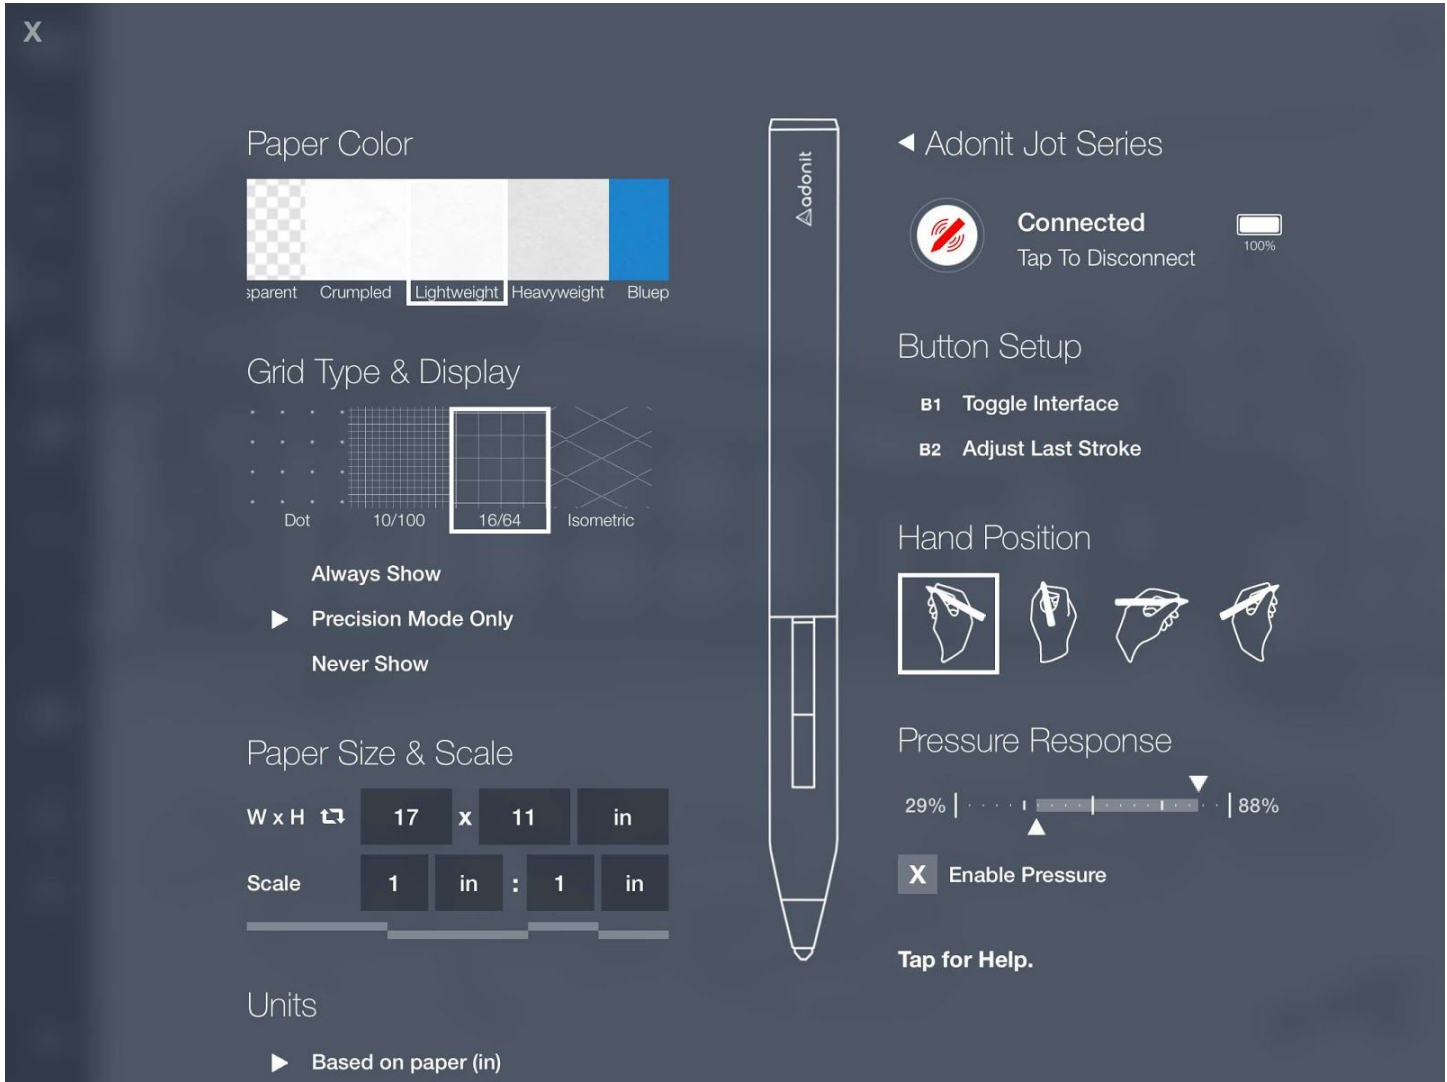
X

Paper Color

sparent Crumpled Lightweight Heavyweight Bluep

Grid Type & Display

Dot 10/100 16/64 Isometric

Always Show

▶ Precision Mode Only

Never Show

Paper Size & Scale

W x H 17 x 11 in

Scale 1 in : 1 in

Units

▶ Based on paper (in)

adonit

◀ Adonit Jot Series

Connected
Tap To Disconnect

100%

Button Setup

B1 Toggle Interface

B2 Adjust Last Stroke

Hand Position

Pressure Response

29% 88%

X Enable Pressure

Tap for Help.